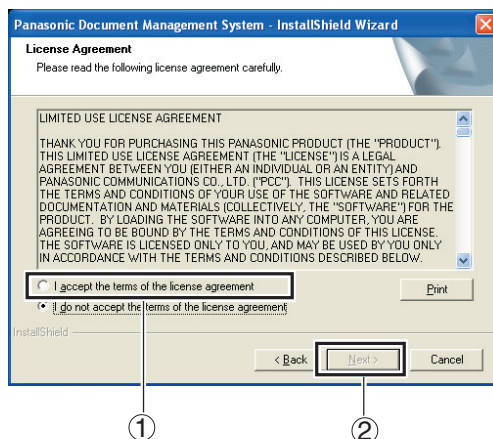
Panasonic Document Management System - InstallShield Wizard

License Agreement
Please read the following license agreement carefully.

LIMITED USE LICENSE AGREEMENT

THANK YOU FOR PURCHASING THIS PANASONIC PRODUCT (THE "PRODUCT"). THIS LIMITED USE LICENSE AGREEMENT (THE "LICENSE") IS A LEGAL AGREEMENT BETWEEN YOU (EITHER AN INDIVIDUAL OR AN ENTITY) AND PANASONIC COMMUNICATIONS CO., LTD. ("PCC"). THIS LICENSE SETS FORTH THE TERMS AND CONDITIONS OF YOUR USE OF THE SOFTWARE AND RELATED DOCUMENTATION AND MATERIALS (COLLECTIVELY, THE "SOFTWARE") FOR THE PRODUCT. BY LOADING THE SOFTWARE INTO ANY COMPUTER, YOU ARE AGREEING TO BE BOUND BY THE TERMS AND CONDITIONS OF THIS LICENSE. THE SOFTWARE IS LICENSED ONLY TO YOU, AND MAY BE USED BY YOU ONLY IN ACCORDANCE WITH THE TERMS AND CONDITIONS DESCRIBED BELOW.

I accept the terms of the license agreement

I do not accept the terms of the license agreement

Print

InstallShield

< Back

Next >

Cancel

①

②